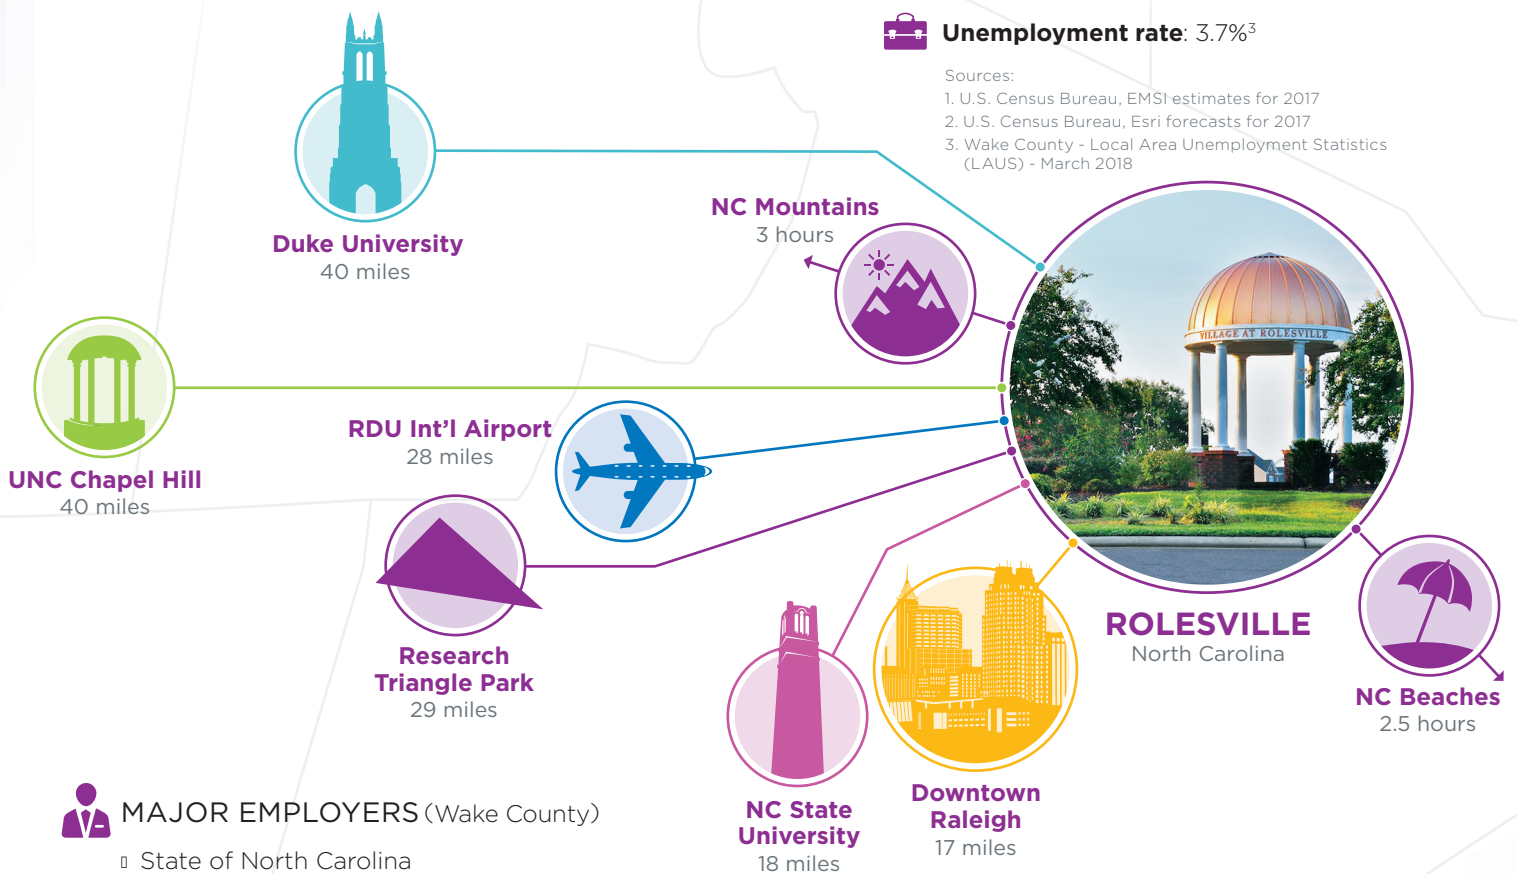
**Unemployment rate**: 3.7%$^3$

Sources:
1. U.S. Census Bureau, EMSI estimates for 2017
2. U.S. Census Bureau, Esri forecasts for 2017
3. Wake County - Local Area Unemployment Statistics (LAUS) - March 2018

Duke University
40 miles

NC Mountains
3 hours

UNC Chapel Hill
40 miles

RDU Int'l Airport
28 miles

VILLAGE AT ROLESVILLE

Research Triangle Park
29 miles

ROLESVILLE
North Carolina

NC Beaches
2.5 hours

NC State University
18 miles

Downtown Raleigh
17 miles

MAJOR EMPLOYERS (Wake County)

▯ State of North Carolina